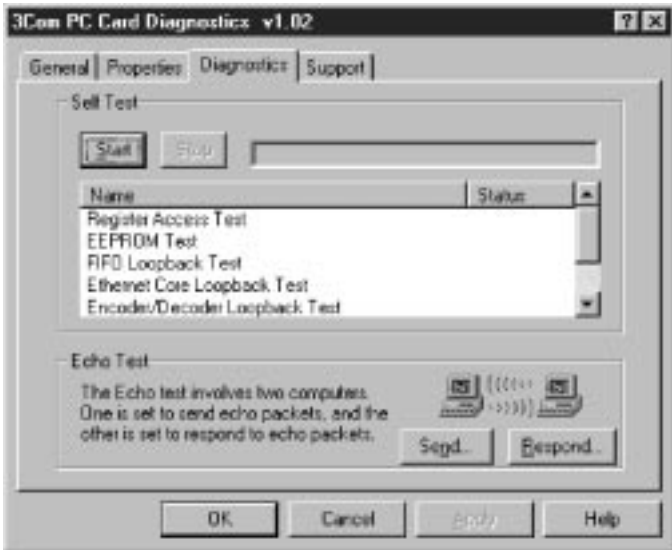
3Com PC Card Diagnostics v1.02

?
X

General
Properties
Diagnostics
Support

Self Test

Start
Stop

| Name | Status |
|---|---|
| Register Access Test | |
| EEPROM Test | |
| FIFO Loopback Test | |
| Ethernet Core Loopback Test | |
| Encoder/Decoder Loopback Test | |

Echo Test

The Echo test involves two computers. One is set to send echo packets, and the other is set to respond to echo packets.

Send...
Respond...

OK
Cancel
Apply
Help